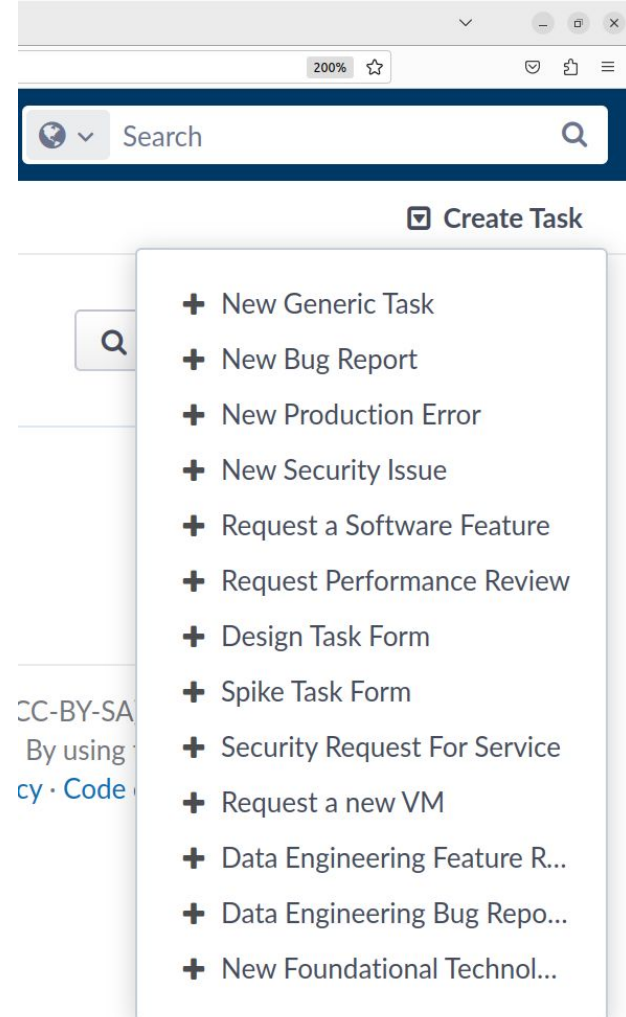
200%

Search

Create Task

New Generic Task
New Bug Report
New Production Error
New Security Issue
Request a Software Feature
Request Performance Review
Design Task Form
Spike Task Form
Security Request For Service
Request a new VM
Data Engineering Feature R...
Data Engineering Bug Repo...
New Foundational Technol...

CC-BY-SA
By using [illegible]
cy · Code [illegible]